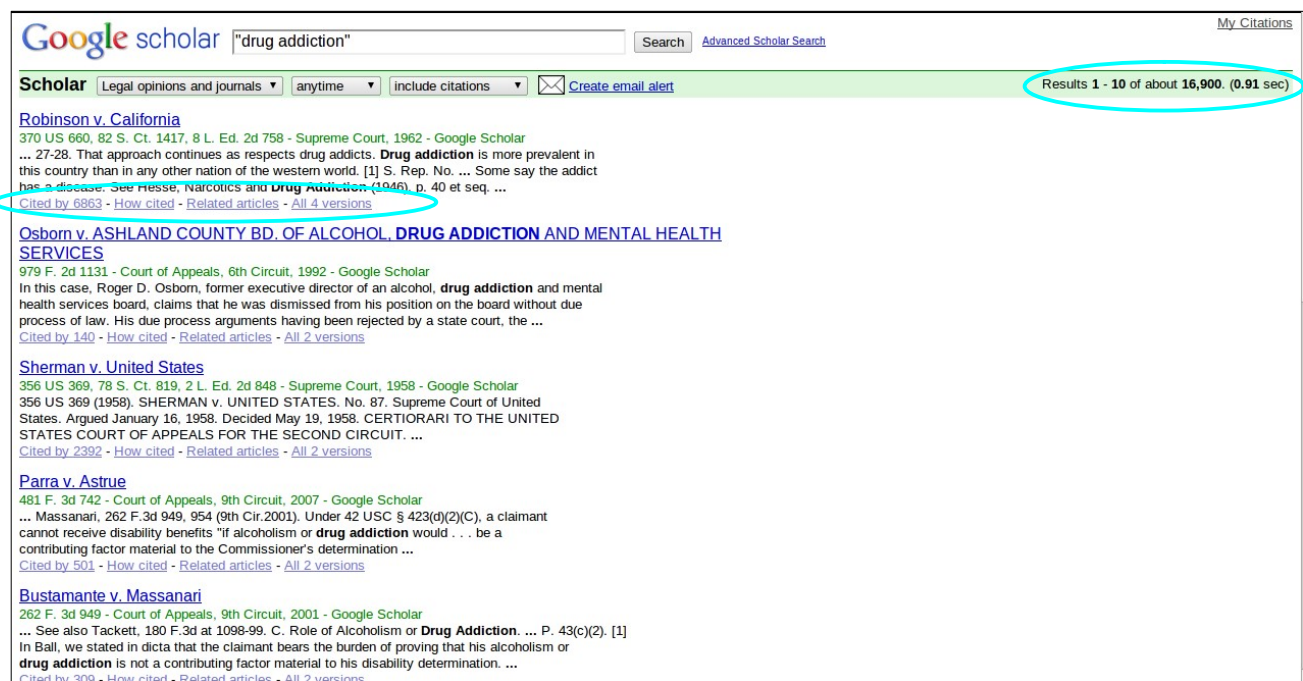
Google scholar "drug addiction" Search Advanced Scholar Search

My Citations

Scholar Legal opinions and journals anytime include citations Create email alert

Results 1 - 10 of about 16,900. (0.91 sec)

Robinson v. California
370 US 660, 82 S. Ct. 1417, 8 L. Ed. 2d 758 - Supreme Court, 1962 - Google Scholar
... 27-28. That approach continues as respects drug addicts. Drug addiction is more prevalent in this country than in any other nation of the western world. [1] S. Rep. No. ... Some say the addict has a disease. See Hesse, Narcotics and Drug Addiction (1946), p. 40 et seq. ...
Cited by 6863 - How cited - Related articles - All 4 versions

Osborn v. ASHLAND COUNTY BD. OF ALCOHOL, DRUG ADDICTION AND MENTAL HEALTH SERVICES
979 F. 2d 1131 - Court of Appeals, 6th Circuit, 1992 - Google Scholar
In this case, Roger D. Osborn, former executive director of an alcohol, drug addiction and mental health services board, claims that he was dismissed from his position on the board without due process of law. His due process arguments having been rejected by a state court, the ...
Cited by 140 - How cited - Related articles - All 2 versions

Sherman v. United States
356 US 369, 78 S. Ct. 819, 2 L. Ed. 2d 848 - Supreme Court, 1958 - Google Scholar
356 US 369 (1958). SHERMAN v. UNITED STATES. No. 87. Supreme Court of United States. Argued January 16, 1958. Decided May 19, 1958. CERTIORARI TO THE UNITED STATES COURT OF APPEALS FOR THE SECOND CIRCUIT. ...
Cited by 2392 - How cited - Related articles - All 2 versions

Parra v. Astrue
481 F. 3d 742 - Court of Appeals, 9th Circuit, 2007 - Google Scholar
... Massanari, 262 F.3d 949, 954 (9th Cir.2001). Under 42 USC § 423(d)(2)(C), a claimant cannot receive disability benefits "if alcoholism or drug addiction would . . . be a contributing factor material to the Commissioner's determination ...
Cited by 501 - How cited - Related articles - All 2 versions

Bustamante v. Massanari
262 F. 3d 949 - Court of Appeals, 9th Circuit, 2001 - Google Scholar
... See also Tackett, 180 F.3d at 1098-99. C. Role of Alcoholism or Drug Addiction. ... P. 43(c)(2). [1] In Ball, we stated in dicta that the claimant bears the burden of proving that his alcoholism or drug addiction is not a contributing factor material to his disability determination. ...
Cited by 309 - How cited - Related articles - All 2 versions